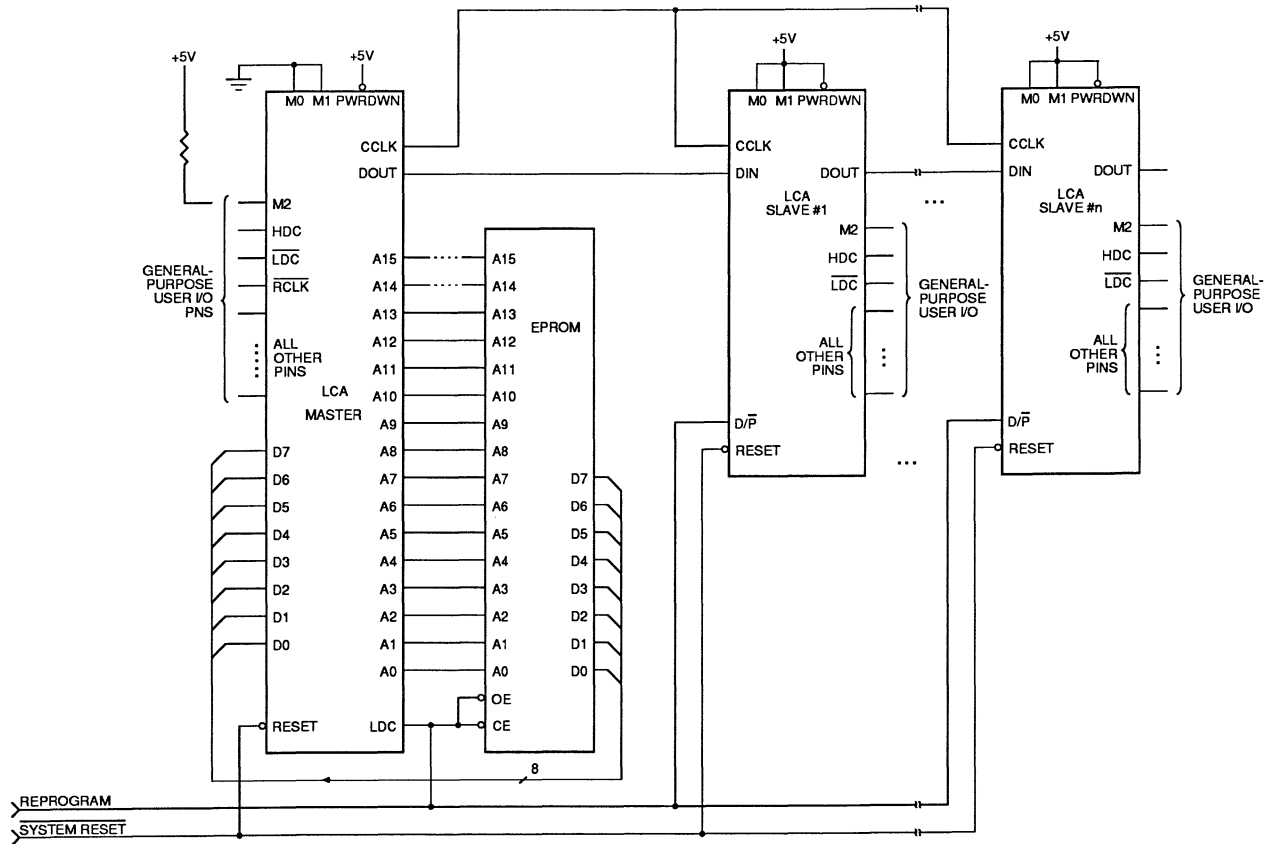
+5V
+5V
M0 M1 PWRDWN
CCLK
DOUT
M2
HDC
$\overline{LDC}$
$\overline{RCLK}$
GENERAL-PURPOSE USER I/O PNS
ALL OTHER PINS
LCA MASTER
A15
A14
A13
A12
A11
A10
A9
A8
A7
A6
A5
A4
A3
A2
A1
A0
D7
D6
D5
D4
D3
D2
D1
D0
RESET
LDC

A15
A14
A13
A12
A11
A10
A9
A8
A7
A6
A5
A4
A3
A2
A1
A0
EPROM
D7
D6
D5
D4
D3
D2
D1
D0
OE
CE
8

+5V
M0 M1 PWRDWN
CCLK
DIN
DOUT
LCA SLAVE #1
M2
HDC
$\overline{LDC}$
GENERAL-PURPOSE USER I/O
ALL OTHER PINS
D/$\overline{P}$
RESET

...
...

+5V
M0 M1 PWRDWN
CCLK
DIN
DOUT
LCA SLAVE #n
M2
HDC
$\overline{LDC}$
GENERAL-PURPOSE USER I/O
ALL OTHER PINS
D/$\overline{P}$
RESET

REPROGRAM
$\overline{SYSTEM\ RESET}$